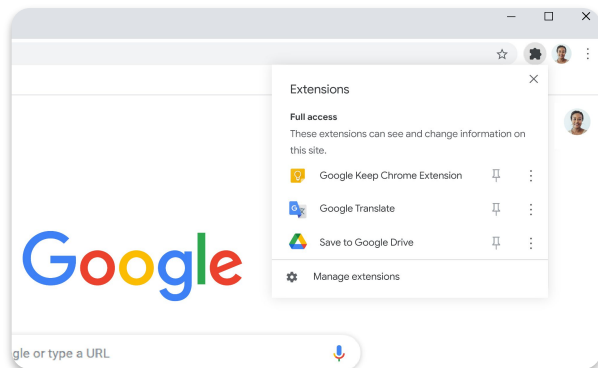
Extensions

Full access

These extensions can see and change information on this site.

Google Keep Chrome Extension

Google Translate

Save to Google Drive

Manage extensions

Google

gle or type a URL